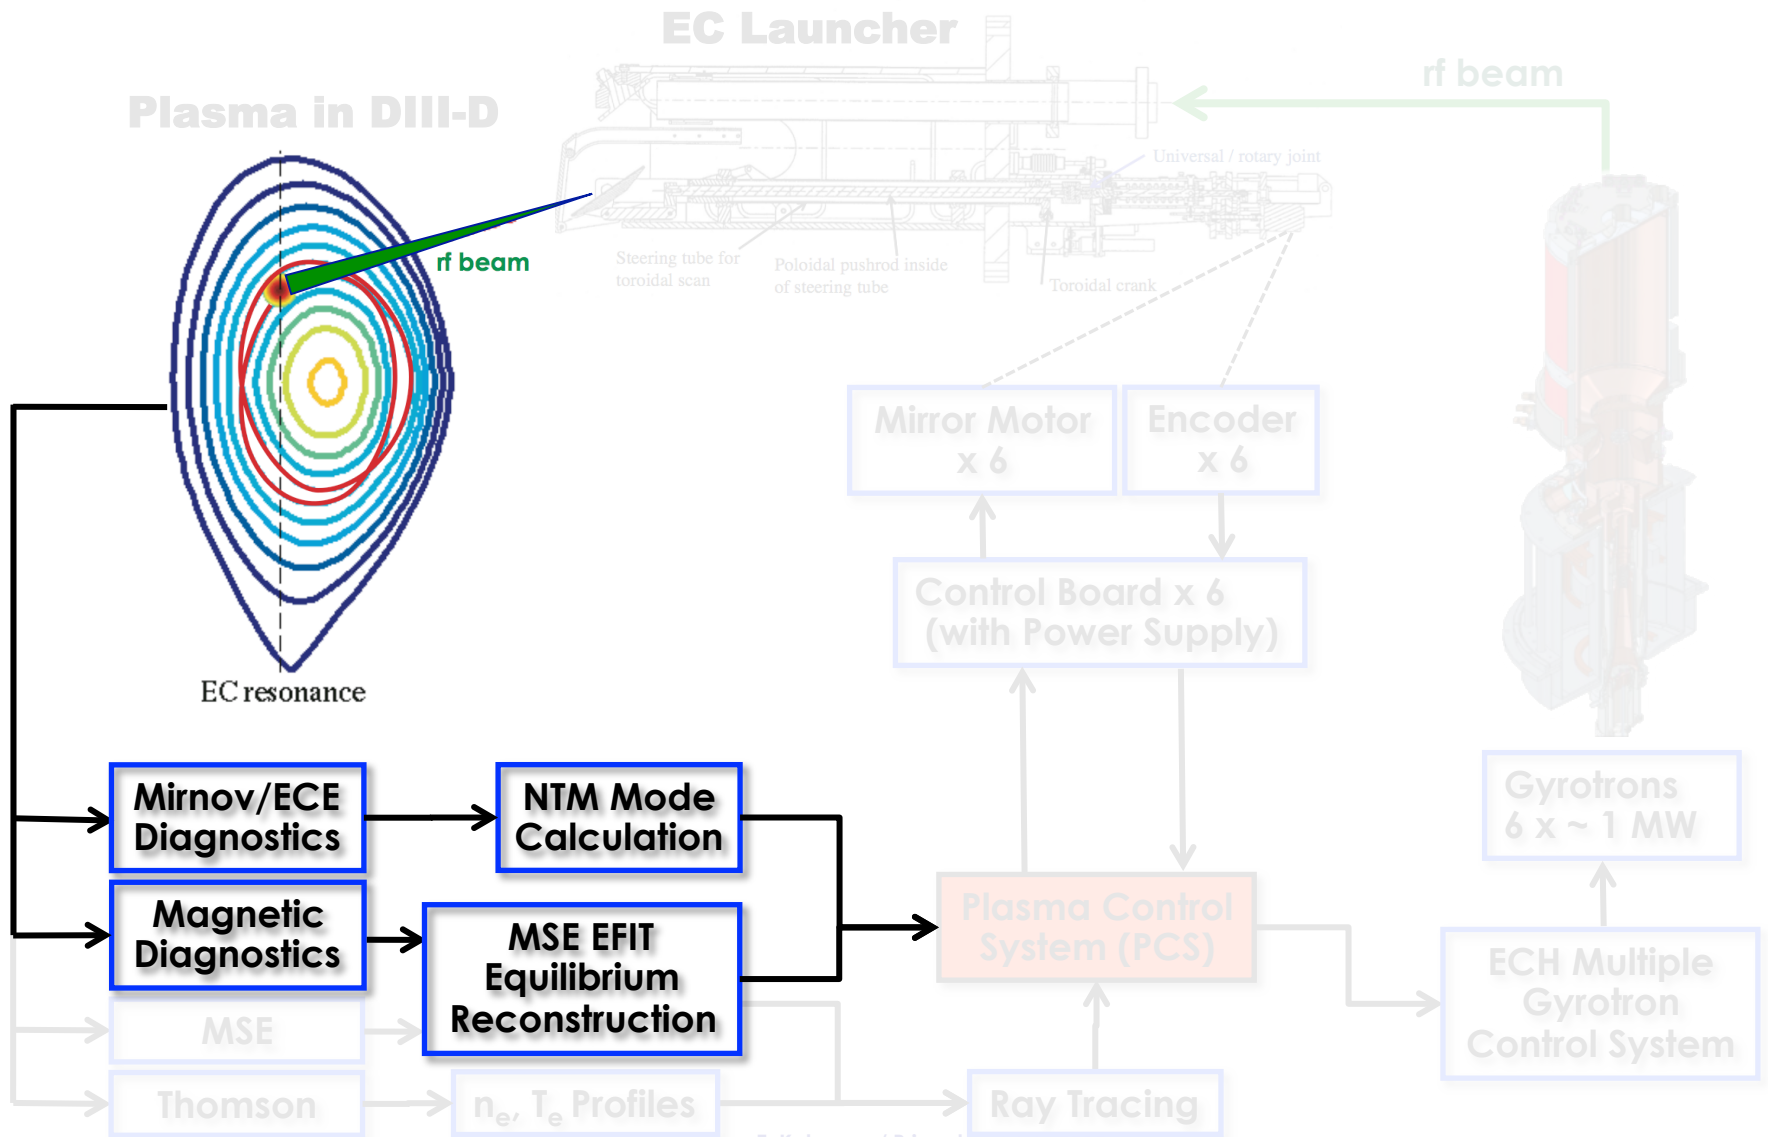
EC Launcher

Plasma in DIII-D

rf beam

Universal / rotary joint

rf beam

Steering tube for toroidal scan

Poloidal pushrod inside of steering tube

Toroidal crank

Mirror Motor x 6

Encoder x 6

Control Board x 6 (with Power Supply)

EC resonance

Mirnov/ECE Diagnostics

NTM Mode Calculation

Magnetic Diagnostics

MSE EFIT Equilibrium Reconstruction

Plasma Control System (PCS)

Gyrotrons 6 x ~ 1 MW

ECH Multiple Gyrotron Control System

MSE

Thomson

$n_e$, $T_e$ Profiles

Ray Tracing